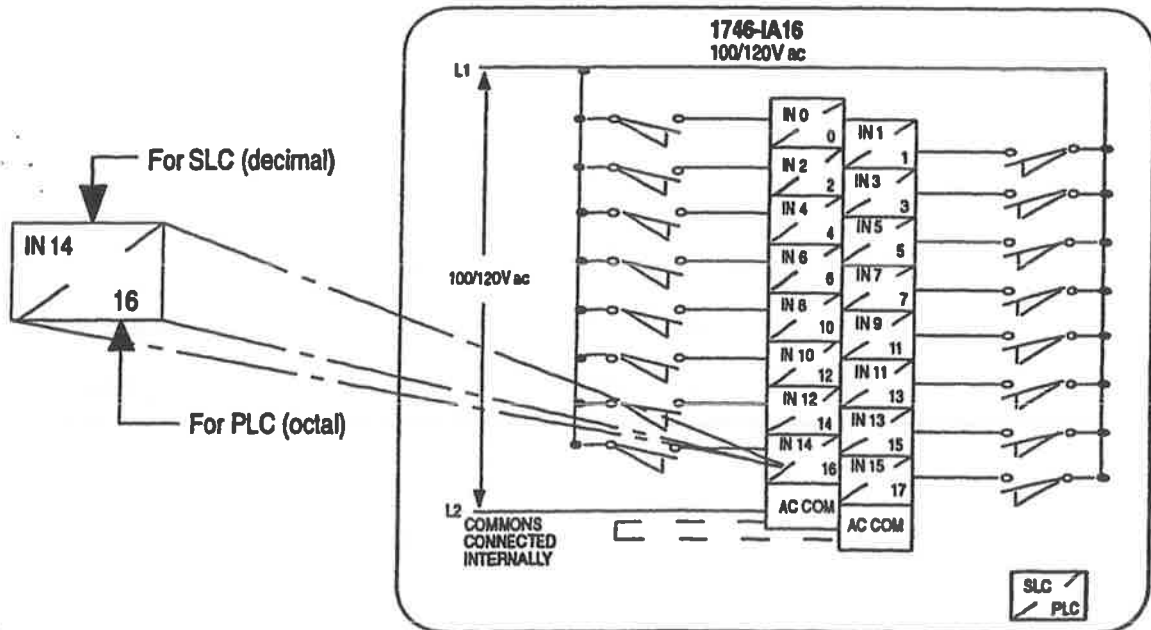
For SLC (decimal)

IN 14

16

For PLC (octal)

1746-IA16
100/120V ac

L1

100/120V ac

L2

COMMONS CONNECTED INTERNALLY

IN 0
0

IN 2
2

IN 4
4

IN 6
6

IN 8
10

IN 10
12

IN 12
14

IN 14
16

AC COM

IN 1
1

IN 3
3

IN 5
5

IN 7
7

IN 9
11

IN 11
13

IN 13
15

IN 15
17

AC COM

SLC
PLC